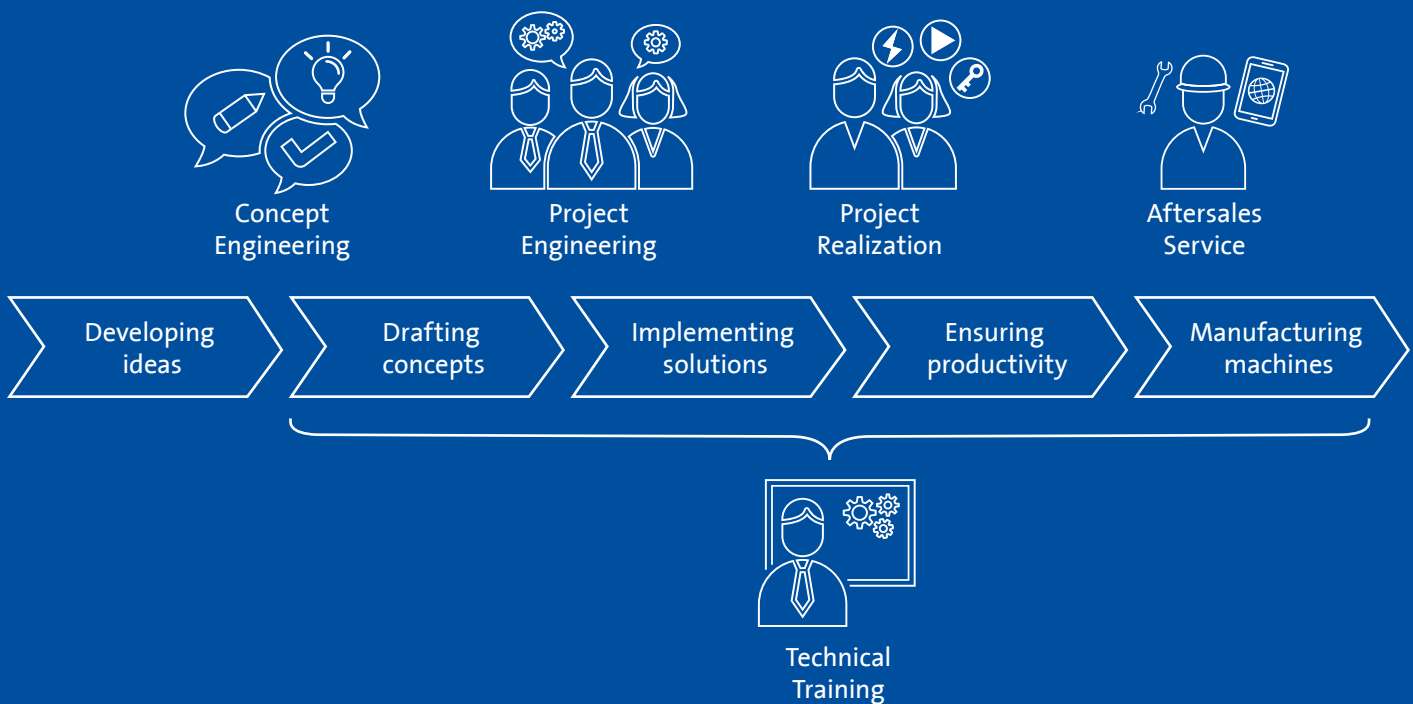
Concept Engineering

Project Engineering

Project Realization

Aftersales Service

Developing ideas

Drafting concepts

Implementing solutions

Ensuring productivity

Manufacturing machines

Technical Training